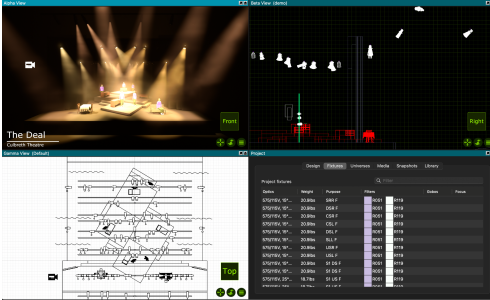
Alpha View

The Deal
Culbreth Theatre

Front

Beta View (demo)

Right

Gamma View (Default)

Top

Project

Design Fixtures Universes Media Snapshots Library

Project fixtures

Filter

| Optics | Weight | Purpose | Filters | | Gobos | Focus |
|---|---|---|---|---|---|---|
| S70/19V, 50°... | 20.8lbs | SRR F | R051 | R119 | | |
| S70/19V, 50°... | 20.8lbs | DSR F | R051 | R119 | | |
| S70/19V, 50°... | 20.8lbs | CSR F | R051 | R119 | | |
| S70/19V, 50°... | 20.8lbs | CSL F | R051 | R119 | | |
| S70/19V, 50°... | 20.8lbs | DSL F | R051 | R119 | | |
| S70/19V, 50°... | 20.8lbs | SLL F | R051 | R119 | | |
| S70/19V, 50°... | 20.8lbs | USR F | R051 | R119 | | |
| S70/19V, 50°... | 20.8lbs | USL F | R051 | R119 | | |
| S70/19V, 50°... | 20.8lbs | SR DS F | R051 | R119 | | |
| S70/19V, 50°... | 20.8lbs | SL DS F | R051 | R119 | | |
| S70/19V, 25°... | 18.7lbs | SR US F | R051 | R119 | | |